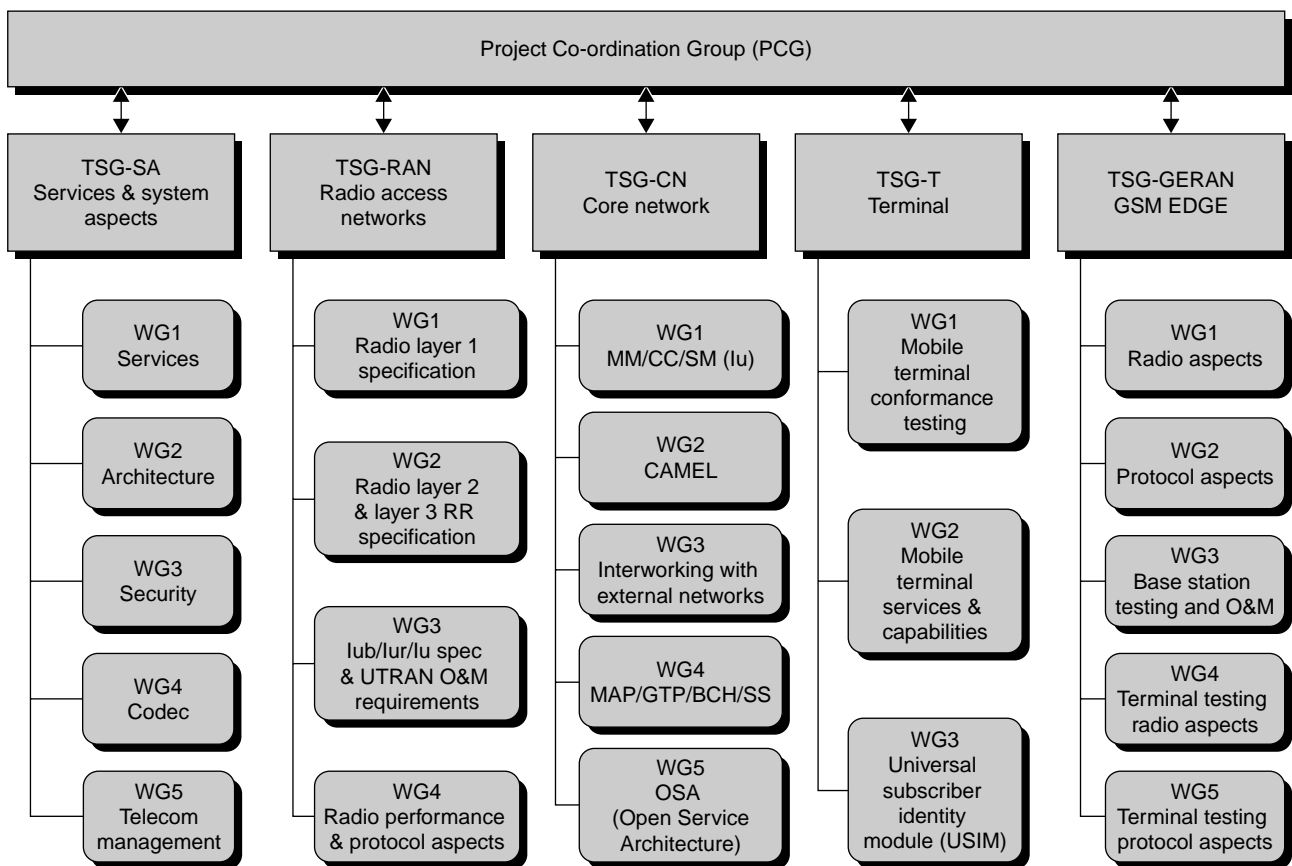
Project Co-ordination Group (PCG)

TSG-SA
Services & system aspects

WG1
Services

WG2
Architecture

WG3
Security

WG4
Codec

WG5
Telecom management

TSG-RAN
Radio access networks

WG1
Radio layer 1 specification

WG2
Radio layer 2 & layer 3 RR specification

WG3
Iub/Iur/Iu spec & UTRAN O&M requirements

WG4
Radio performance & protocol aspects

TSG-CN
Core network

WG1
MM/CC/SM (Iu)

WG2
CAMEL

WG3
Interworking with external networks

WG4
MAP/GTP/BCH/SS

WG5
OSA
(Open Service Architecture)

TSG-T
Terminal

WG1
Mobile terminal conformance testing

WG2
Mobile terminal services & capabilities

WG3
Universal subscriber identity module (USIM)

TSG-GERAN
GSM EDGE

WG1
Radio aspects

WG2
Protocol aspects

WG3
Base station testing and O&M

WG4
Terminal testing radio aspects

WG5
Terminal testing protocol aspects